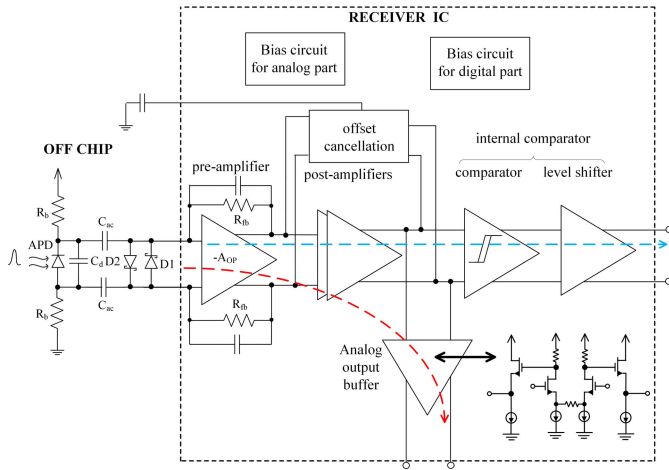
RECEIVER IC

Bias circuit for analog part

Bias circuit for digital part

offset cancellation

internal comparator

OFF CHIP

pre-amplifier

post-amplifiers

comparator

level shifter

$R_b$

$C_{ac}$

$R_{fb}$

APD

$C_d$

D2

D1

$-A_{OP}$

$C_{ac}$

$R_b$

$R_{fb}$

Analog output buffer